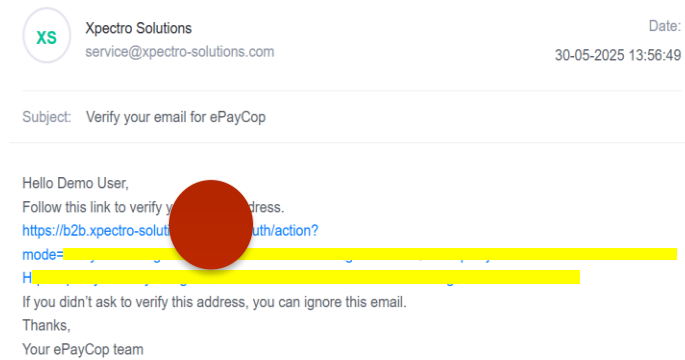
XS

Xpectro Solutions
service@xpectro-solutions.com

Date:
30-05-2025 13:56:49

Subject: Verify your email for ePayCop

Hello Demo User,
Follow this link to verify y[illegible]ddress.
https://b2b.xpectro-soluti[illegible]uth/action?
mode=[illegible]
H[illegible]
If you didn't ask to verify this address, you can ignore this email.
Thanks,
Your ePayCop team